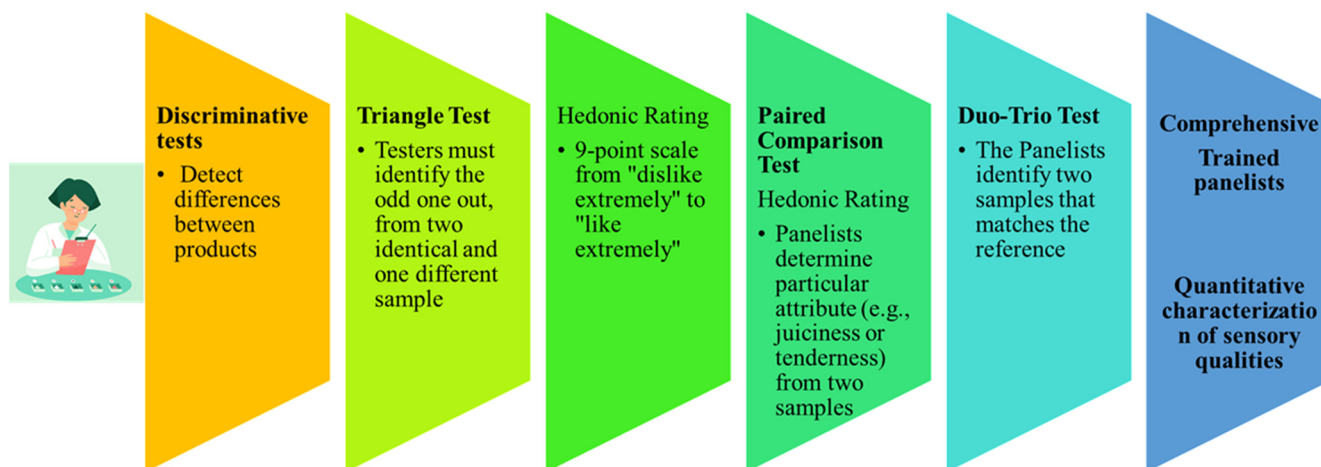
Discriminative tests

• Detect differences between products

Triangle Test

• Testers must identify the odd one out, from two identical and one different sample

Hedonic Rating

• 9-point scale from "dislike extremely" to "like extremely"

Paired Comparison Test

Hedonic Rating

• Panelists determine particular attribute (e.g., juiciness or tenderness) from two samples

Duo-Trio Test

• The Panelists identify two samples that matches the reference

Comprehensive

Trained panelists

Quantitative characterization of sensory qualities